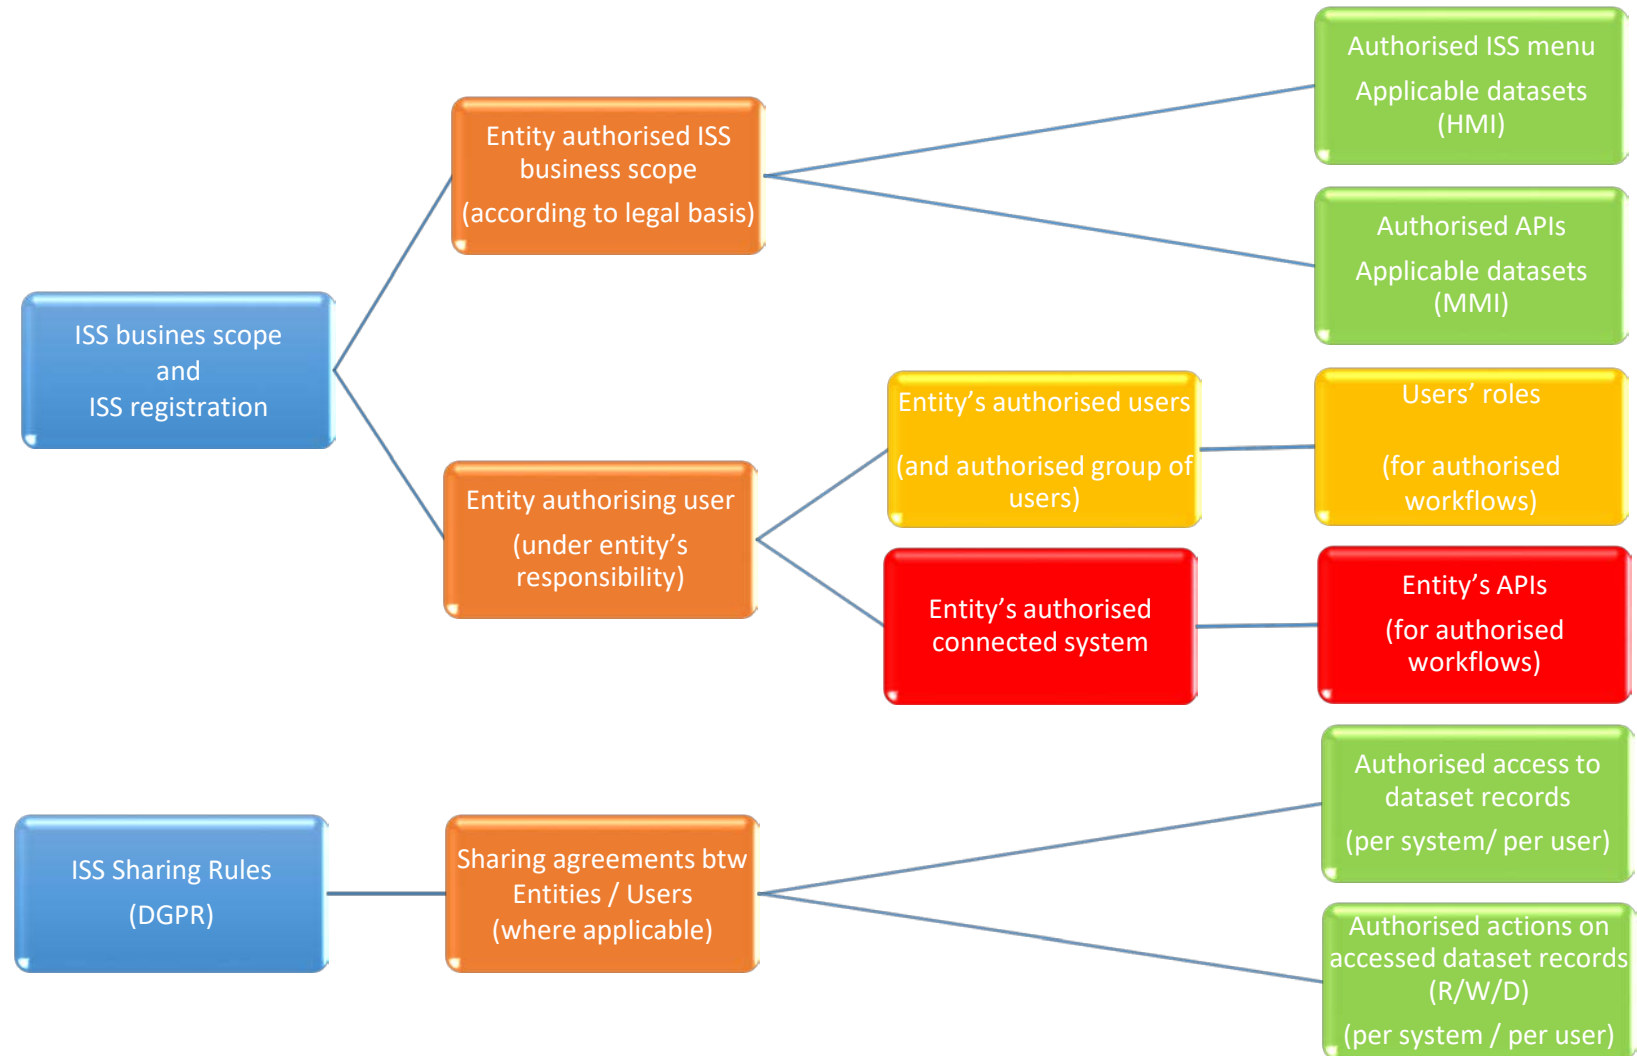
ISS busines scope and ISS registration

Entity authorised ISS business scope

(according to legal basis)

Authorised ISS menu

Applicable datasets (HMI)

Authorised APIs

Applicable datasets (MMI)

Entity authorising user

(under entity's responsibility)

Entity's authorised users

(and authorised group of users)

Users' roles

(for authorised workflows)

Entity's authorised connected system

Entity's APIs

(for authorised workflows)

ISS Sharing Rules

(DGPR)

Sharing agreements btw Entities / Users

(where applicable)

Authorised access to dataset records

(per system/ per user)

Authorised actions on accessed dataset records (R/W/D)

(per system / per user)